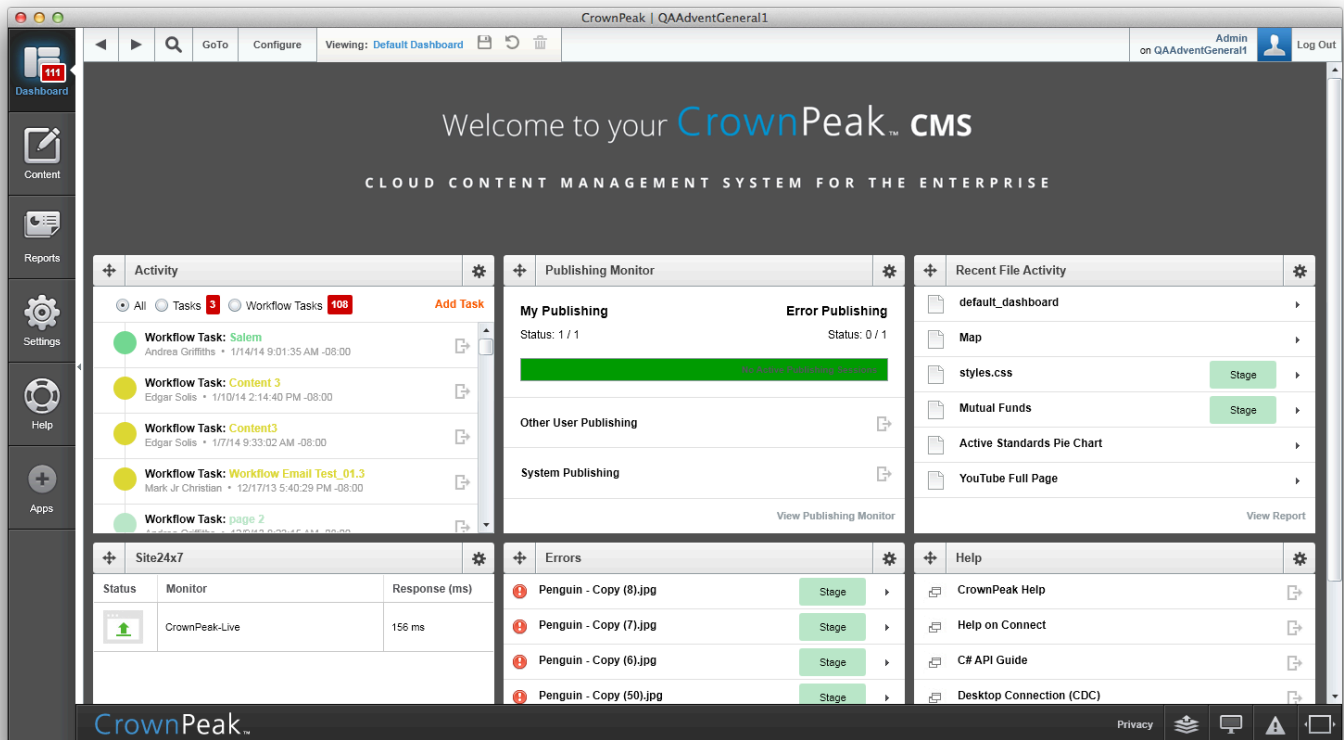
CrownPeak | QAAdventGeneral1

111
Dashboard
Content
Reports
Settings
Help
Apps

GoTo
Configure
Viewing: Default Dashboard
Admin
on QAAdventGeneral1
Log Out

Welcome to your CrownPeak™ CMS

CLOUD CONTENT MANAGEMENT SYSTEM FOR THE ENTERPRISE

Activity

All Tasks 3 Workflow Tasks 108 Add Task

Workflow Task: Salem
Andrea Griffiths • 1/14/14 9:01:35 AM -08:00

Workflow Task: Content 3
Edgar Solis • 1/10/14 2:14:40 PM -08:00

Workflow Task: Content3
Edgar Solis • 1/7/14 9:33:02 AM -08:00

Workflow Task: Workflow Email Test_01.3
Mark Jr Christian • 12/17/13 5:40:29 PM -08:00

Workflow Task: page 2
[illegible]

Publishing Monitor

My Publishing
Status: 1 / 1
Error Publishing
Status: 0 / 1

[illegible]

Other User Publishing

System Publishing

View Publishing Monitor

Recent File Activity

default_dashboard
Map
styles.css Stage
Mutual Funds Stage
Active Standards Pie Chart
YouTube Full Page

View Report

Site24x7

| Status | Monitor | Response (ms) |
|---|---|---|
| | CrownPeak-Live | 156 ms |

Errors

Penguin - Copy (8).jpg Stage
Penguin - Copy (7).jpg Stage
Penguin - Copy (6).jpg Stage
Penguin - Copy (50).jpg Stage

Help

CrownPeak Help
Help on Connect
C# API Guide
Desktop Connection (CDC)

CrownPeak™
Privacy